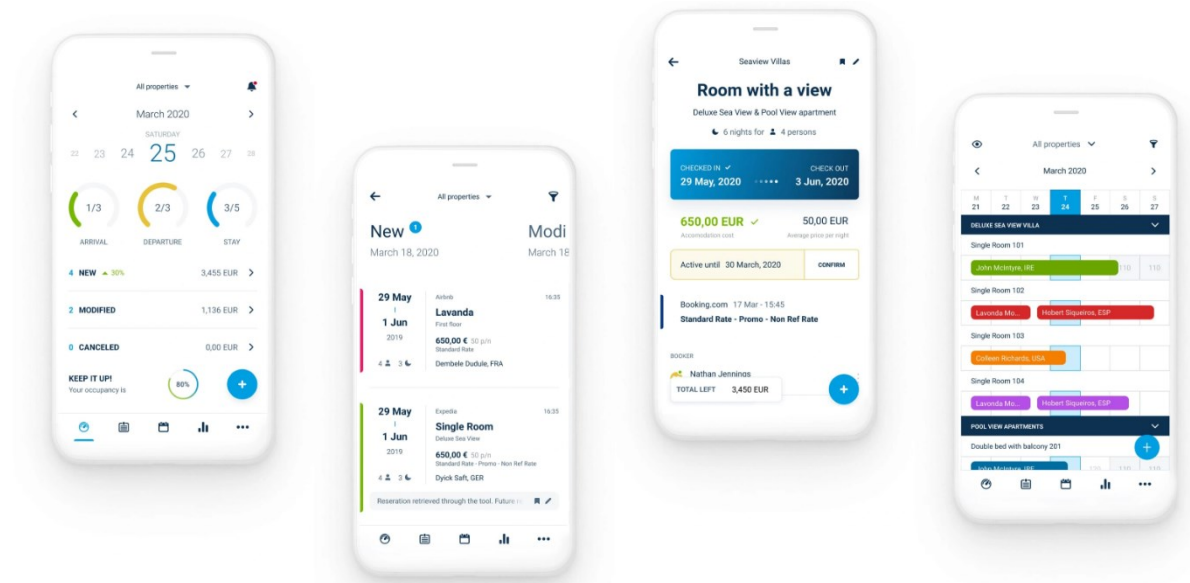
All properties

March 2020

SATURDAY

22 23 24 25 26 27 28

1/3
ARRIVAL

2/3
DEPARTURE

3/5
STAY

4 NEW 30% 3,455 EUR

2 MODIFIED 1,136 EUR

0 CANCELED 0,00 EUR

KEEP IT UP!
Your occupancy is

80%

+

All properties

New 1
March 18, 2020

Modi
March 18

29 May
1 Jun
2019

Airbnb
16:25
Lavanda
First floor
650,00 € 50 p/n
Standard Rate
4 3
Dembele Dudule, FRA

29 May
1 Jun
2019

Expedia
16:25
Single Room
Deluxe Sea View
650,00 € 50 p/n
Standard Rate - Promo - Non Ref Rate
4 3
Dyick Saft, GER

Reseration retrieved through the tool. Future re

Seaview Villas

Room with a view
Deluxe Sea View & Pool View apartment
6 nights for 4 persons

CHECKED IN
29 May, 2020

CHECK OUT
3 Jun, 2020

650,00 EUR
Accommodation cost

50,00 EUR
Average price per night

Active until 30 March, 2020
CONFIRM

Booking.com 17 Mar - 15:45
Standard Rate - Promo - Non Ref Rate

BOOKER
Nathan Jennings

TOTAL LEFT 3,450 EUR

+

All properties

March 2020

M 21
T 22
W 23
T 24
F 25
S 26
S 27

DELUXE SEA VIEW VILLA

Single Room 101
John McIntyre, IRE
110 110

Single Room 102
Lavonda Mo...
Hobert Siqueiros, ESP

Single Room 103
Colleen Richards, USA

Single Room 104
Lavonda Mo...
Hobert Siqueiros, ESP

POOL VIEW APARTMENTS

Double bed with balcony 201
John McIntyre, IRE

+